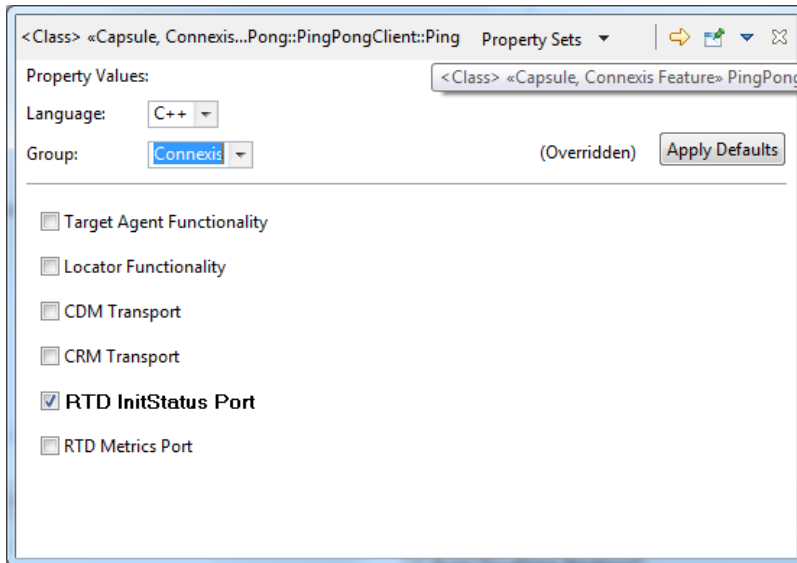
<Class> «Capsule, Connexis...Pong::PingPongClient::Ping Property Sets

Property Values:

<Class> «Capsule, Connexis Feature» PingPong

Language: C++

Group: Connexis (Overridden) Apply Defaults

Target Agent Functionality

Locator Functionality

CDM Transport

CRM Transport

RTD InitStatus Port

RTD Metrics Port